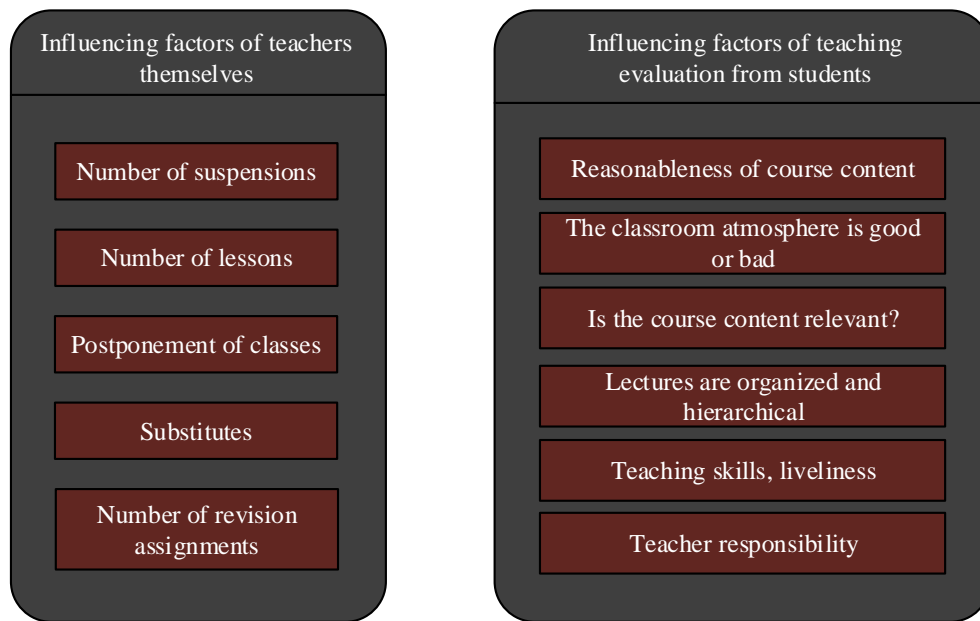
Influencing factors of teachers themselves

Number of suspensions

Number of lessons

Postponement of classes

Substitutes

Number of revision assignments

Influencing factors of teaching evaluation from students

Reasonableness of course content

The classroom atmosphere is good or bad

Is the course content relevant?

Lectures are organized and hierarchical

Teaching skills, liveliness

Teacher responsibility